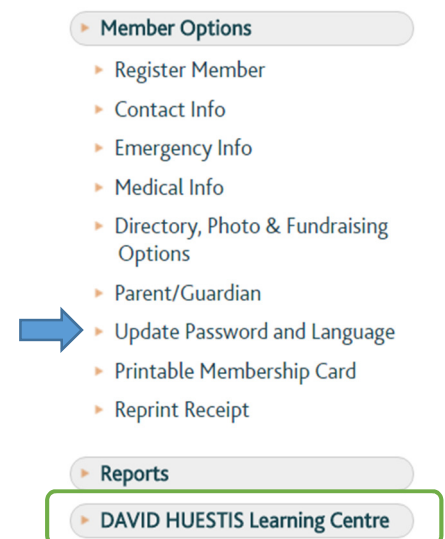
Member Options

Register Member

Contact Info

Emergency Info

Medical Info

Directory, Photo & Fundraising Options

Parent/Guardian

Update Password and Language

Printable Membership Card

Reprint Receipt

Reports

DAVID HUESTIS Learning Centre